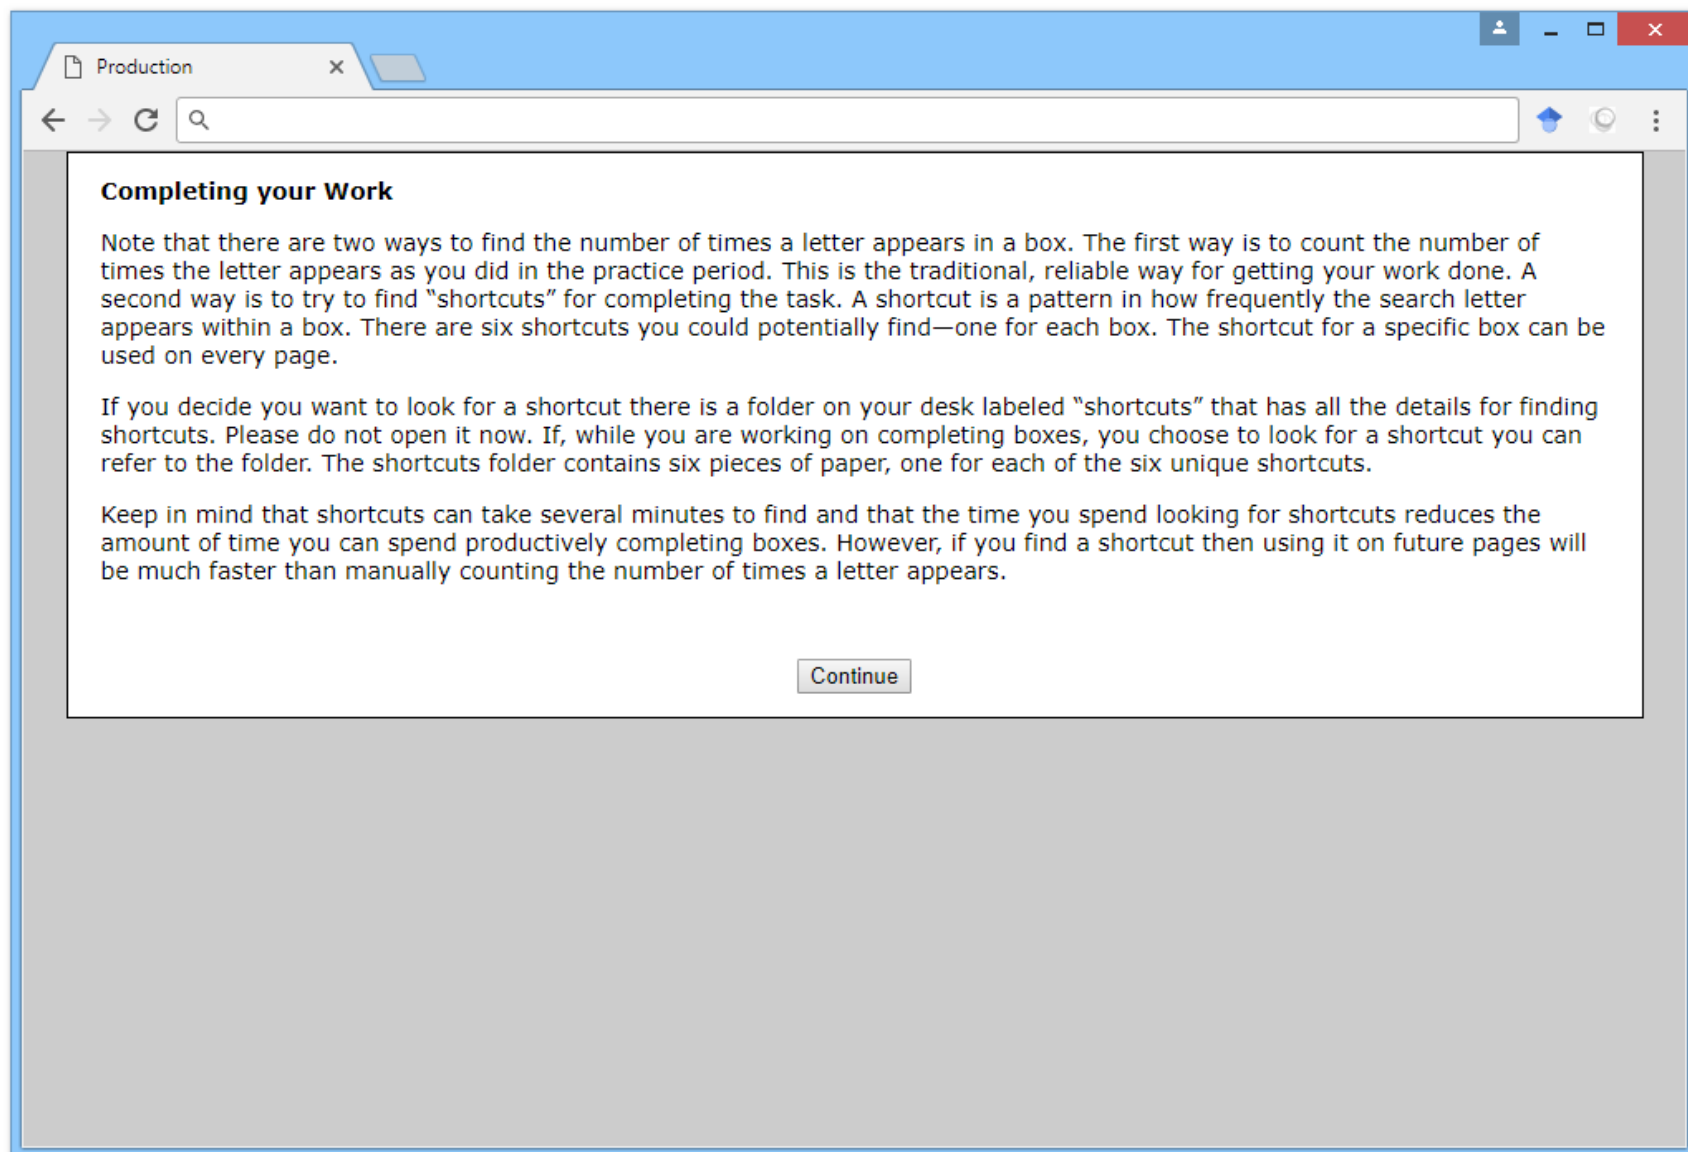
Production

Completing your Work

Note that there are two ways to find the number of times a letter appears in a box. The first way is to count the number of times the letter appears as you did in the practice period. This is the traditional, reliable way for getting your work done. A second way is to try to find "shortcuts" for completing the task. A shortcut is a pattern in how frequently the search letter appears within a box. There are six shortcuts you could potentially find—one for each box. The shortcut for a specific box can be used on every page.

If you decide you want to look for a shortcut there is a folder on your desk labeled "shortcuts" that has all the details for finding shortcuts. Please do not open it now. If, while you are working on completing boxes, you choose to look for a shortcut you can refer to the folder. The shortcuts folder contains six pieces of paper, one for each of the six unique shortcuts.

Keep in mind that shortcuts can take several minutes to find and that the time you spend looking for shortcuts reduces the amount of time you can spend productively completing boxes. However, if you find a shortcut then using it on future pages will be much faster than manually counting the number of times a letter appears.

Continue